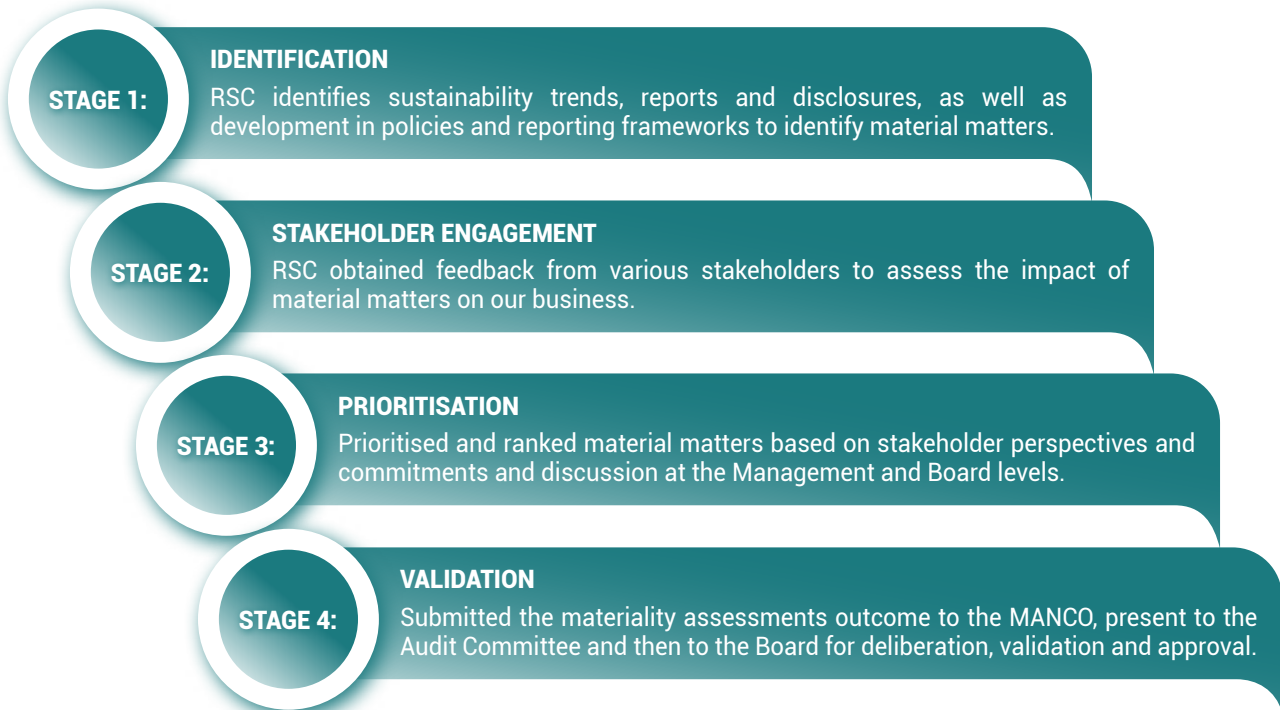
STAGE 1:

IDENTIFICATION

RSC identifies sustainability trends, reports and disclosures, as well as development in policies and reporting frameworks to identify material matters.

STAGE 2:

STAKEHOLDER ENGAGEMENT

RSC obtained feedback from various stakeholders to assess the impact of material matters on our business.

STAGE 3:

PRIORITISATION

Prioritised and ranked material matters based on stakeholder perspectives and commitments and discussion at the Management and Board levels.

STAGE 4:

VALIDATION

Submitted the materiality assessments outcome to the MANCO, present to the Audit Committee and then to the Board for deliberation, validation and approval.